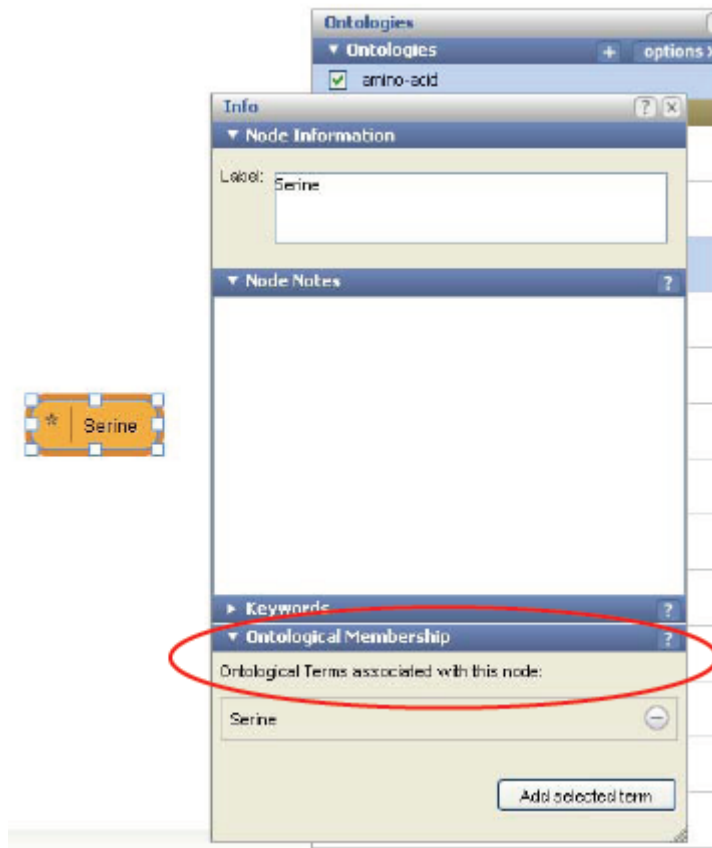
Ontologies

▼ Ontologies + options

amino-acid

Info ? X

▼ Node Information

Label: Serine

▼ Node Notes ?

* Serine

► Keywords ?

▼ Ontological Membership ?

Ontological Terms associated with this node:

Serine

Add selected term